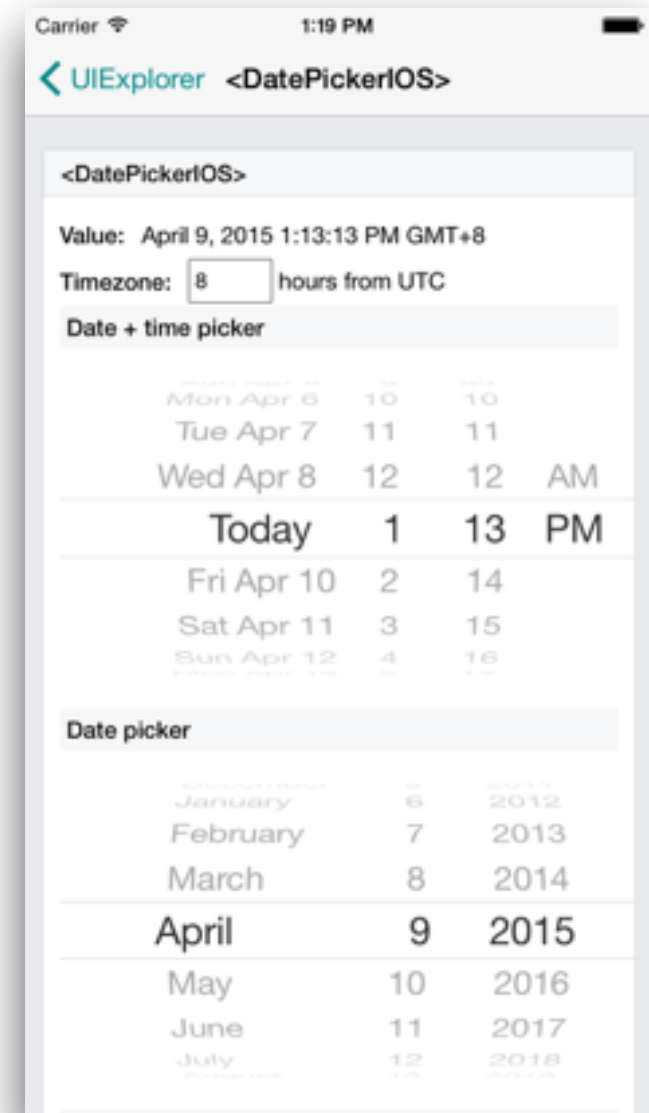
Carrier 1:19 PM

UIExplorer <DatePickerIOS>

<DatePickerIOS>

Value: April 9, 2015 1:13:13 PM GMT+8

Timezone: 8 hours from UTC

Date + time picker

| | | | |
|---|---|---|---|
| Mon Apr 6 | 10 | 10 | |
| Tue Apr 7 | 11 | 11 | |
| Wed Apr 8 | 12 | 12 | AM |
| Today | 1 | 13 | PM |
| Fri Apr 10 | 2 | 14 | |
| Sat Apr 11 | 3 | 15 | |
| Sun Apr 12 | 4 | 16 | |

Date picker

| | | |
|---|---|---|
| January | 6 | 2012 |
| February | 7 | 2013 |
| March | 8 | 2014 |
| April | 9 | 2015 |
| May | 10 | 2016 |
| June | 11 | 2017 |
| July | 12 | 2018 |